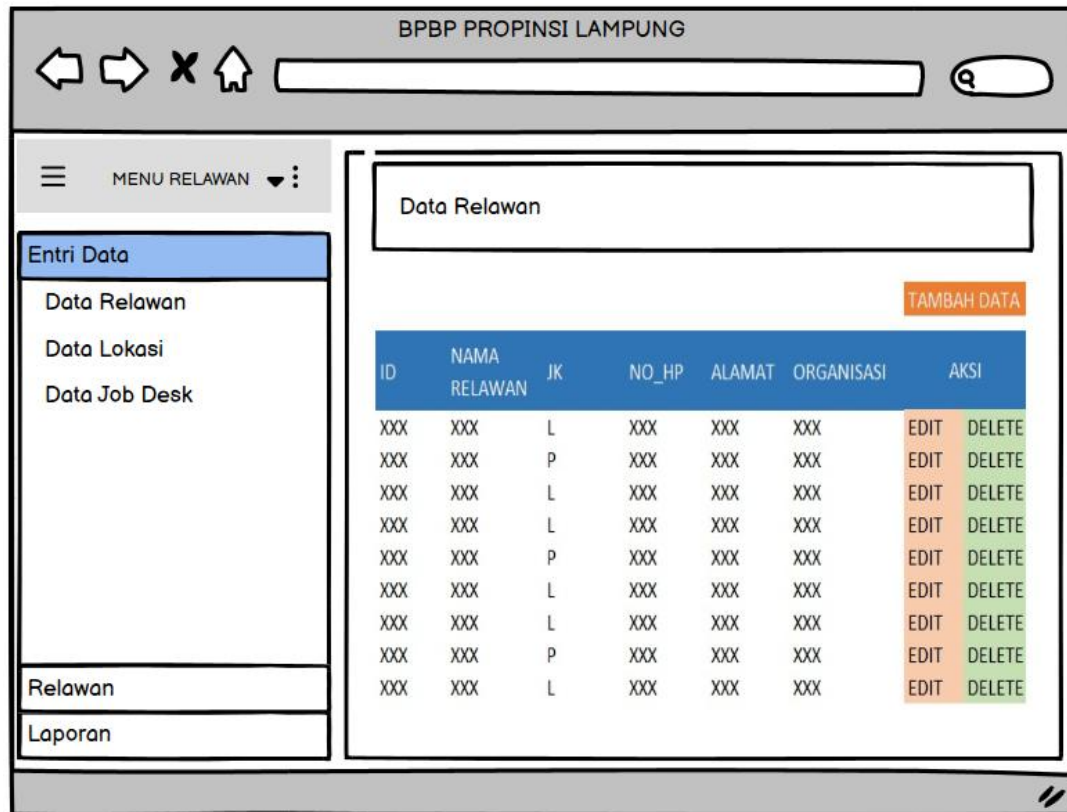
BPBP PROPINSI LAMPUNG

MENU RELAWAN

Entri Data

Data Relawan

Data Lokasi

Data Job Desk

Relawan

Laporan

Data Relawan

TAMBAH DATA

| ID | NAMA RELAWAN | JK | NO_HP | ALAMAT | ORGANISASI | AKSI | |
|---|---|---|---|---|---|---|---|
| XXX | XXX | L | XXX | XXX | XXX | EDIT | DELETE |
| XXX | XXX | P | XXX | XXX | XXX | EDIT | DELETE |
| XXX | XXX | L | XXX | XXX | XXX | EDIT | DELETE |
| XXX | XXX | L | XXX | XXX | XXX | EDIT | DELETE |
| XXX | XXX | P | XXX | XXX | XXX | EDIT | DELETE |
| XXX | XXX | L | XXX | XXX | XXX | EDIT | DELETE |
| XXX | XXX | L | XXX | XXX | XXX | EDIT | DELETE |
| XXX | XXX | P | XXX | XXX | XXX | EDIT | DELETE |
| XXX | XXX | L | XXX | XXX | XXX | EDIT | DELETE |